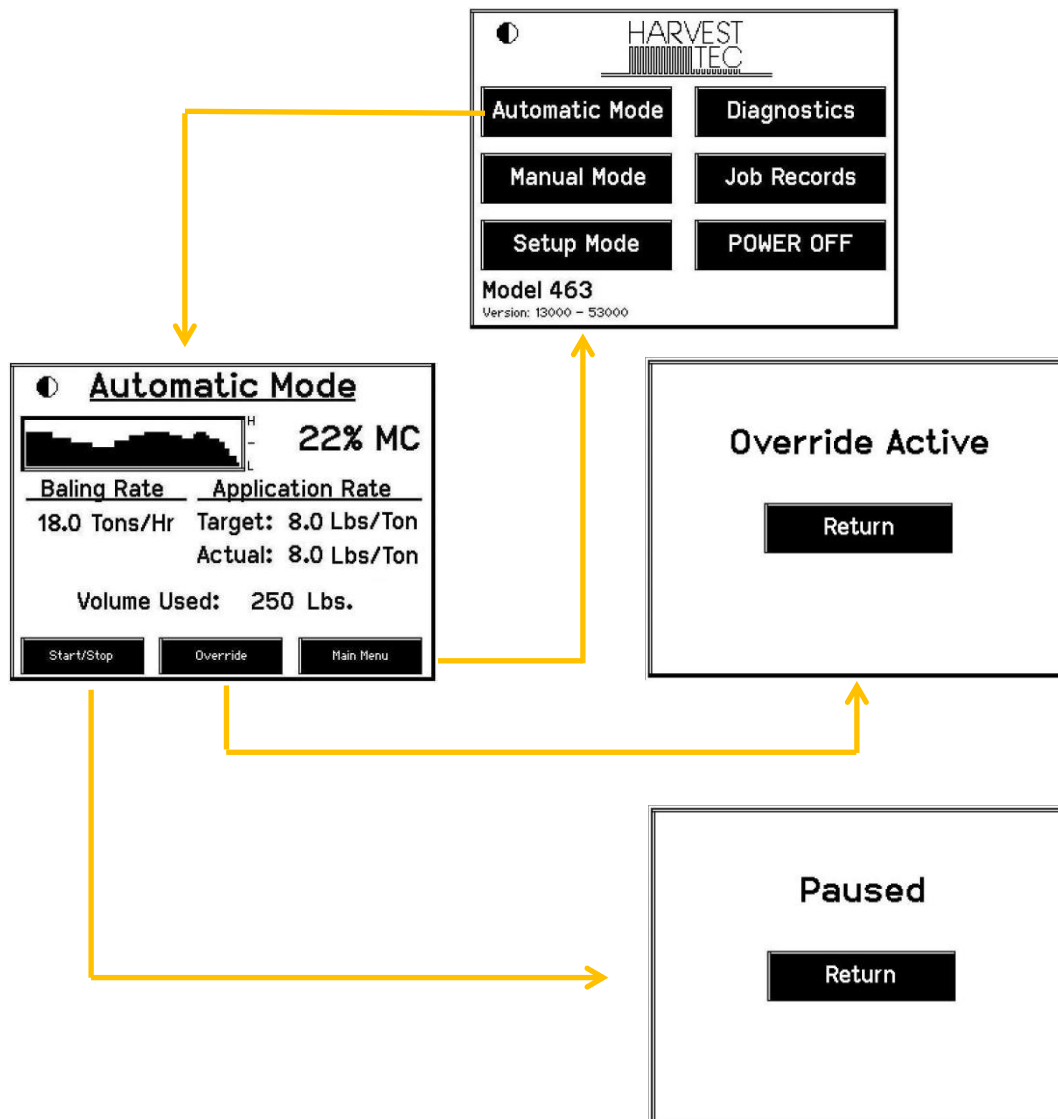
HARVEST TEC

Automatic Mode
Diagnostics
Manual Mode
Job Records
Setup Mode
POWER OFF

Model 463
Version: 13000 – 53000

Automatic Mode

H
–
L

22% MC

Baling Rate
18.0 Tons/Hr

Application Rate
Target: 8.0 Lbs/Ton
Actual: 8.0 Lbs/Ton

Volume Used: 250 Lbs.

Start/Stop
Override
Main Menu

Override Active

Return

Paused

Return